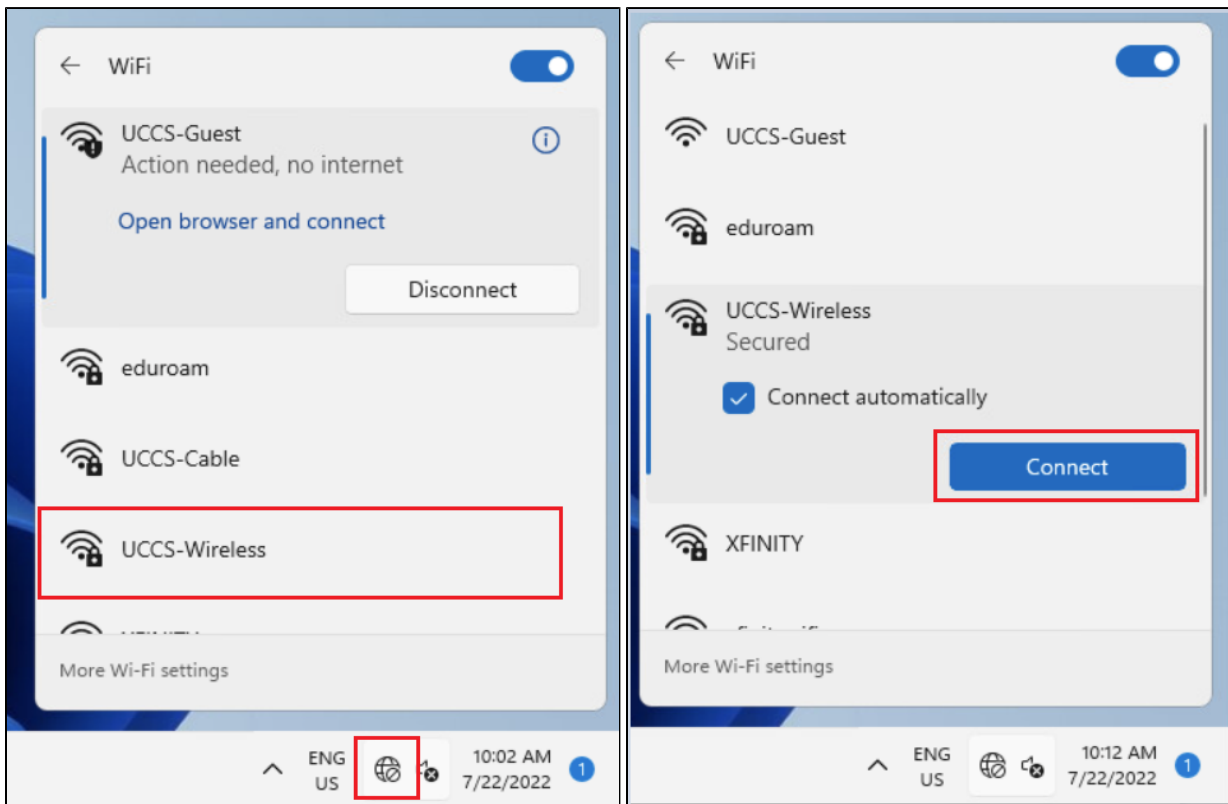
WiFi

UCCS-Guest
Action needed, no internet

Open browser and connect

Disconnect

eduroam

UCCS-Cable

UCCS-Wireless

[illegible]

More Wi-Fi settings

ENG
US

10:02 AM
7/22/2022

1

WiFi

UCCS-Guest

eduroam

UCCS-Wireless
Secured

Connect automatically

Connect

XFINITY

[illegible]

More Wi-Fi settings

ENG
US

10:12 AM
7/22/2022

1